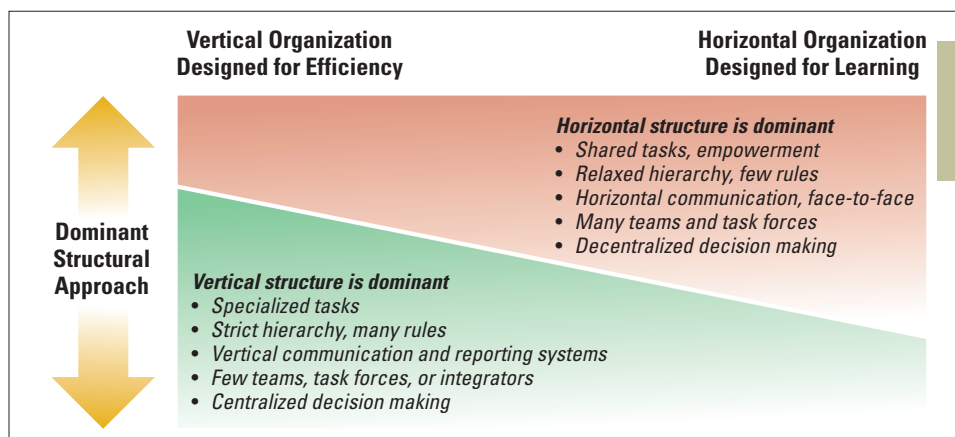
Vertical Organization
Designed for Efficiency

Horizontal Organization
Designed for Learning

Dominant Structural Approach

Horizontal structure is dominant
• Shared tasks, empowerment
• Relaxed hierarchy, few rules
• Horizontal communication, face-to-face
• Many teams and task forces
• Decentralized decision making

Vertical structure is dominant
• Specialized tasks
• Strict hierarchy, many rules
• Vertical communication and reporting systems
• Few teams, task forces, or integrators
• Centralized decision making